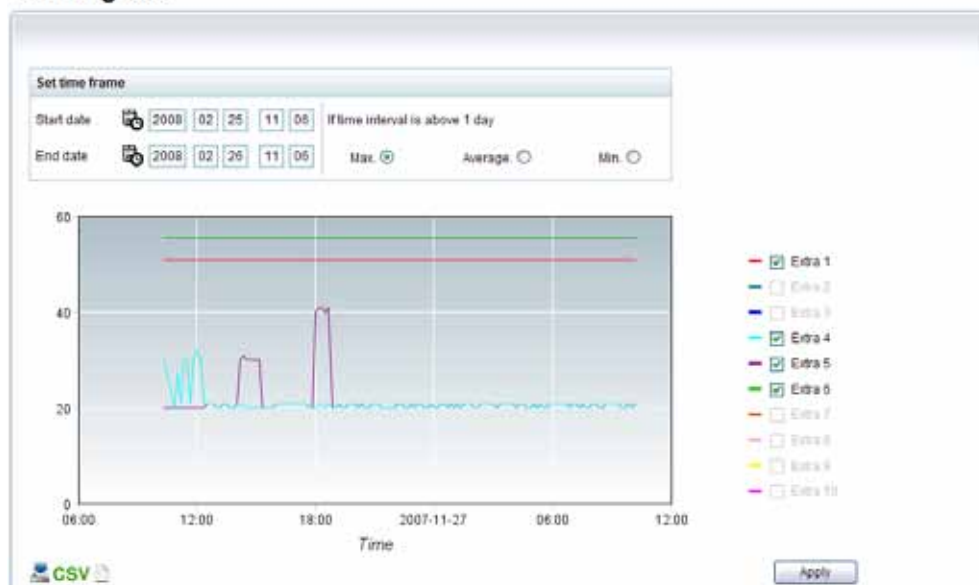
Set time frame

Start date 2008 02 25 11 06
End date 2008 02 26 11 06

If time interval is above 1 day

Max. Average. Min.

60
40
20
0
06:00 12:00 18:00 2007-11-27 06:00 12:00
Time

Extra 1
Extra 2
Extra 3
Extra 4
Extra 5
Extra 6
Extra 7
Extra 8
Extra 9
Extra 10

CSV

Apply